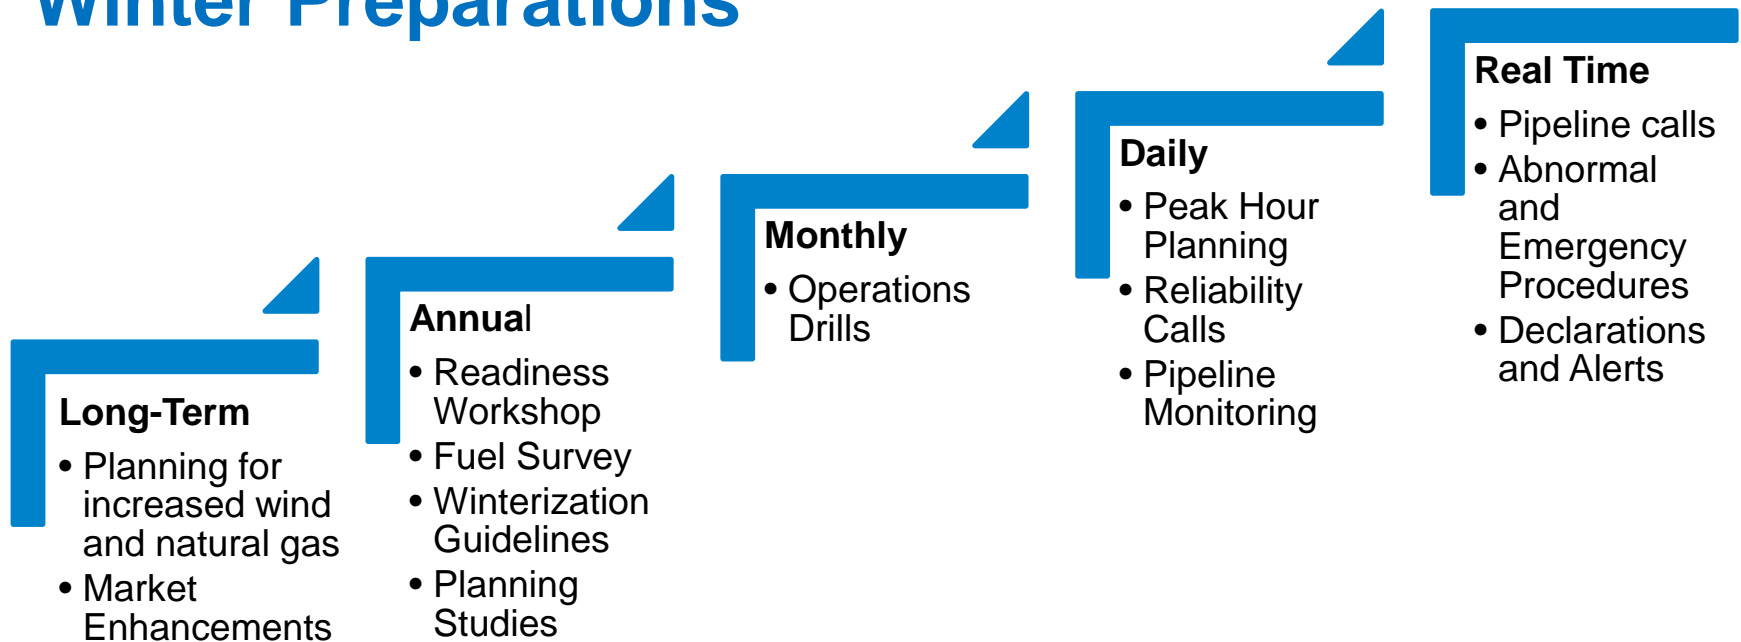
Winter Preparations

Long-Term
• Planning for increased wind and natural gas
• Market Enhancements

Annual
• Readiness Workshop
• Fuel Survey
• Winterization Guidelines
• Planning Studies

Monthly
• Operations Drills

Daily
• Peak Hour Planning
• Reliability Calls
• Pipeline Monitoring

Real Time
• Pipeline calls
• Abnormal and Emergency Procedures
• Declarations and Alerts